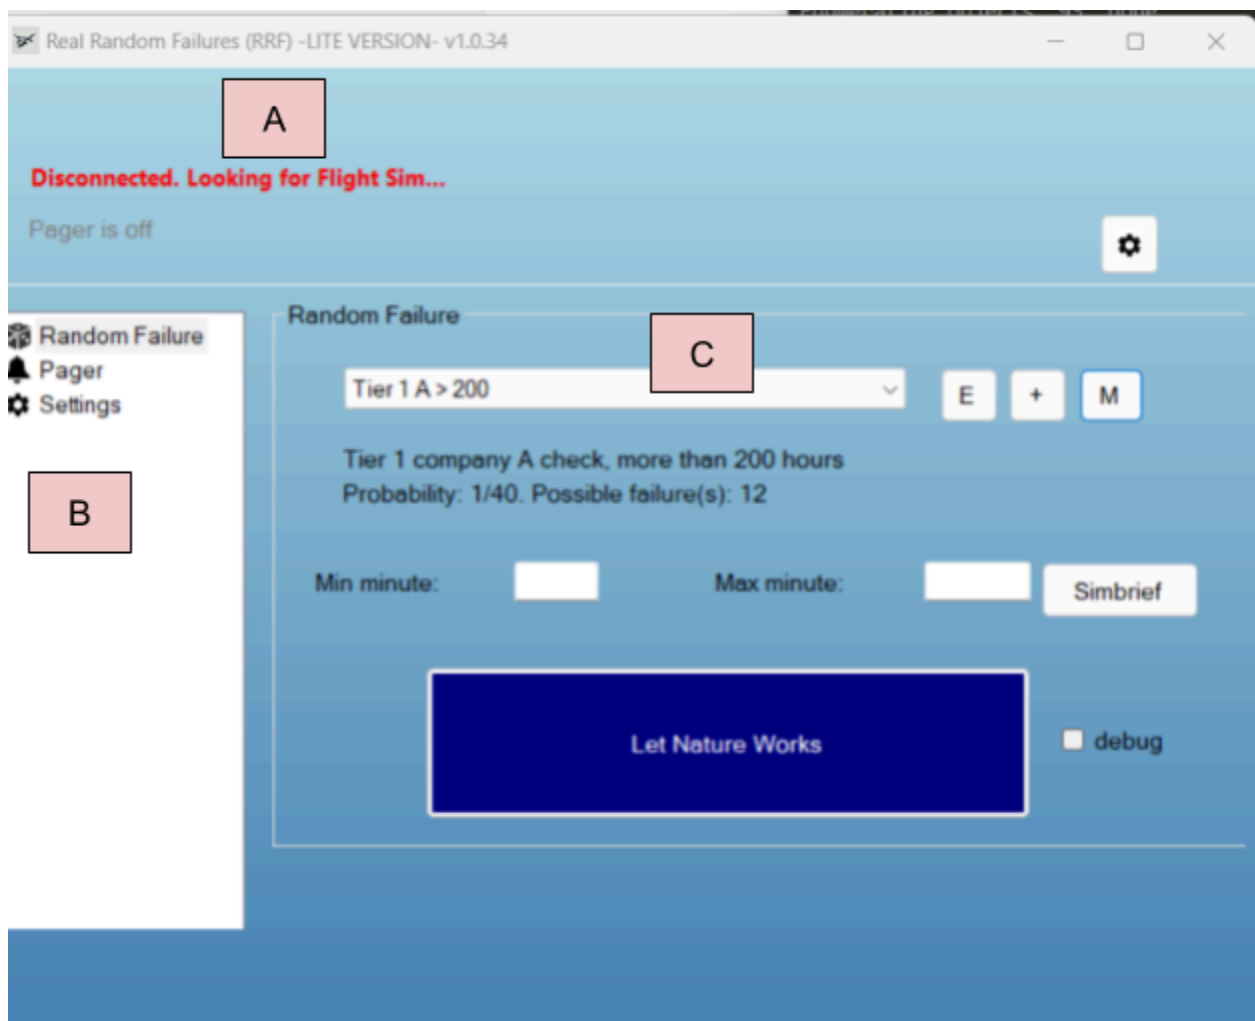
Real Random Failures (RRF) -LITE VERSION- v1.0.34

A

Disconnected. Looking for Flight Sim...

Pager is off

Random Failure
Pager
Settings

B

Random Failure

C

Tier 1 A > 200

E + M

Tier 1 company A check, more than 200 hours
Probability: 1/40. Possible failure(s): 12

Min minute:

Max minute:

Simbrief

Let Nature Works

debug